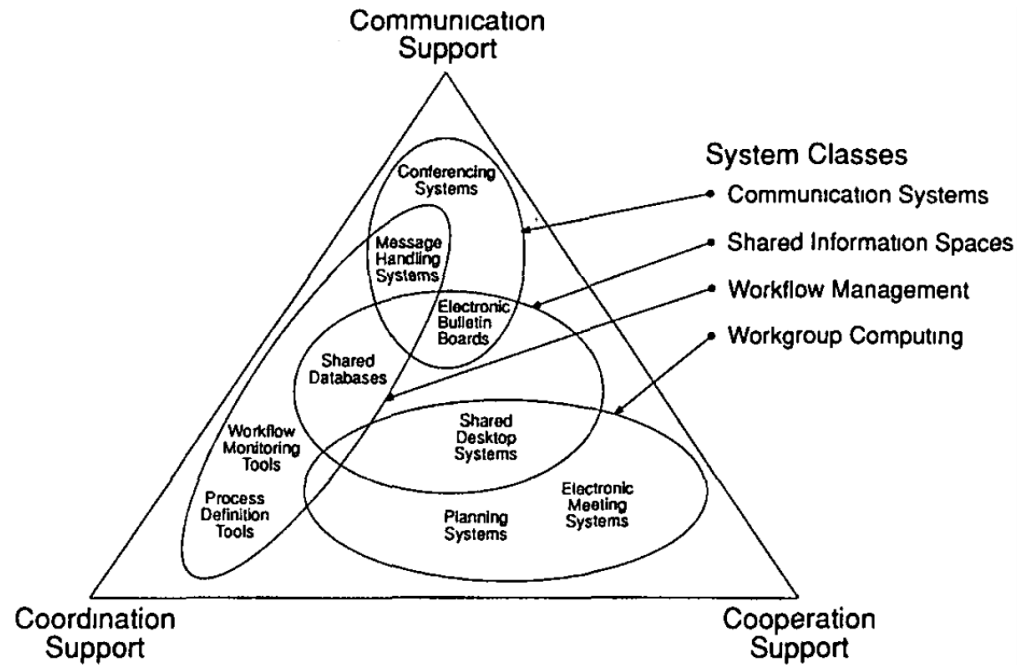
Communication Support

System Classes
Communication Systems
Shared Information Spaces
Workflow Management
Workgroup Computing

Conferencing Systems

Message Handling Systems

Electronic Bulletin Boards

Shared Databases

Workflow Monitoring Tools

Process Definition Tools

Shared Desktop Systems

Electronic Meeting Systems

Planning Systems

Coordination Support

Cooperation Support